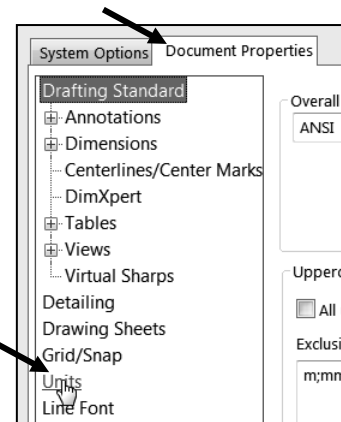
System Options Document Properties

Drafting Standard
Annotations
Dimensions
Centerlines/Center Marks
DimXpert
Tables
Views
Virtual Sharps
Detailing
Drawing Sheets
Grid/Snap
Units
Line Font

Overall
ANSI

Upperc
All
Exclusi
m;mn